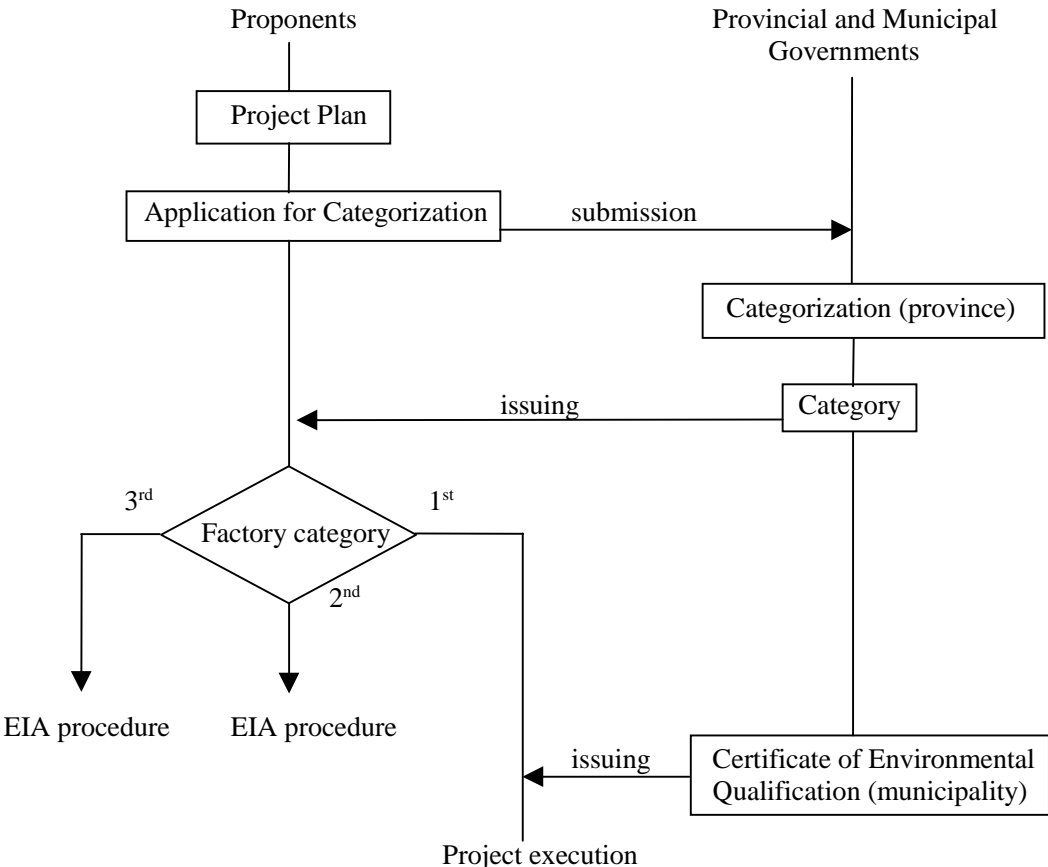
Proponents

Provincial and Municipal Governments

Project Plan

Application for Categorization

submission

Categorization (province)

issuing

Category

3$^{rd}$

Factory category

1$^{st}$

2$^{nd}$

EIA procedure

EIA procedure

issuing

Certificate of Environmental Qualification (municipality)

Project execution